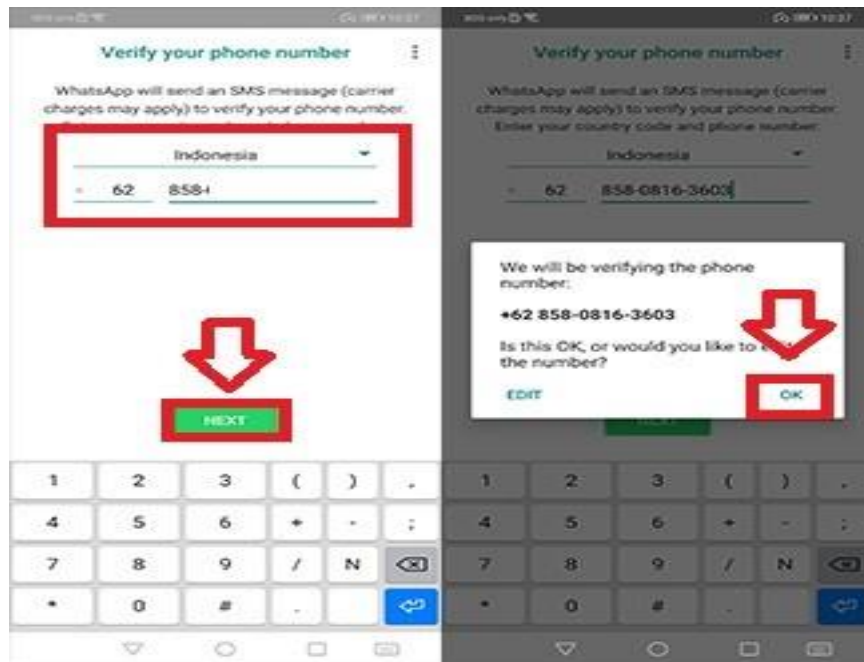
Verify your phone number

WhatsApp will send an SMS message (carrier charges may apply) to verify your phone number.

Indonesia

+ 62 858-

NEXT

1 2 3 ( ) .
4 5 6 + - ;
7 8 9 / N
* 0 # .

Verify your phone number

WhatsApp will send an SMS message (carrier charges may apply) to verify your phone number. Enter your country code and phone number:

Indonesia

+ 62 858-0816-3603

We will be verifying the phone number:

+62 858-0816-3603

Is this OK, or would you like to e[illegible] the number?

EDIT

OK

1 2 3 ( ) .
4 5 6 + - ;
7 8 9 / N
* 0 # .